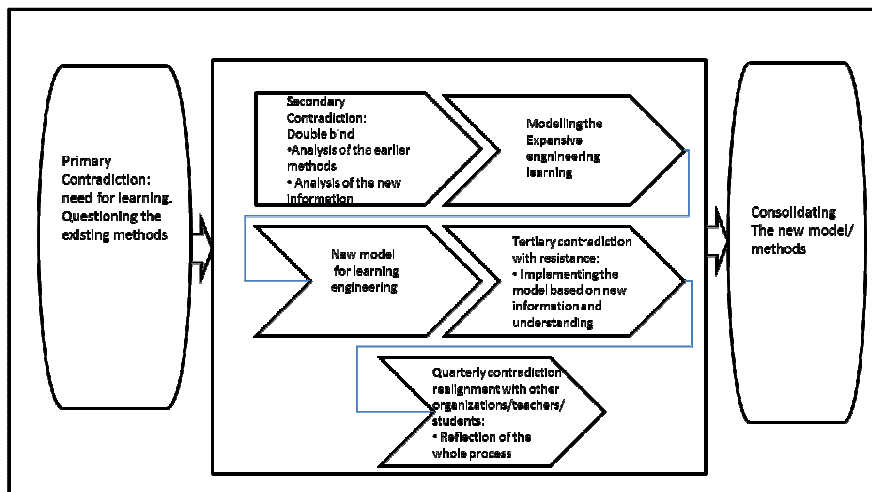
Primary Contradiction: need for learning. Questioning the existing methods

Secondary Contradiction: Double bind
•Analysis of the earlier methods
• Analysis of the new information

Modelling the Expansive engineering learning

New model for learning engineering

Tertiary contradiction with resistance:
• Implementing the model based on new information and understanding

Quarterly contradiction realignment with other organizations/teachers/ students:
• Reflection of the whole process

Consolidating The new model/ methods